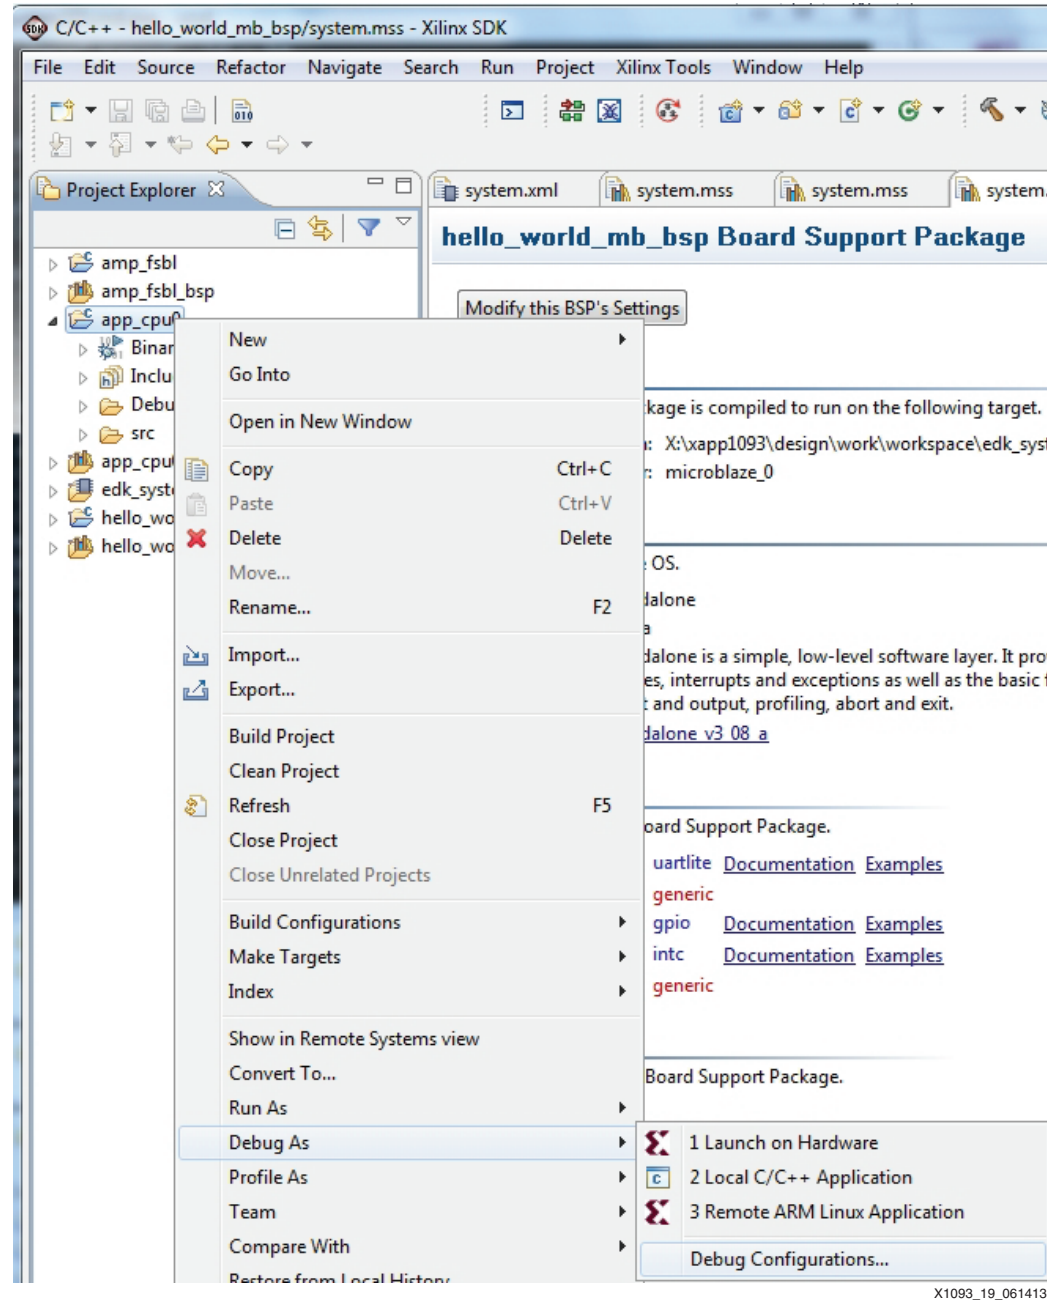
C/C++ - hello_world_mb_bsp/system.mss - Xilinx SDK

File Edit Source Refactor Navigate Search Run Project Xilinx Tools Window Help

Project Explorer

amp_fsbl
amp_fsbl_bsp
app_cpu0
Binar
Inclu
Debu
src
app_cpu
edk_syst
hello_wo
hello_wo

system.xml system.mss system.mss system.

hello_world_mb_bsp Board Support Package

Modify this BSP's Settings

kage is compiled to run on the following target.
: X:\xapp1093\design\work\workspace\edk_sys
: microblaze_0

OS.
lalone
a
lalone is a simple, low-level software layer. It pro
es, interrupts and exceptions as well as the basic
and output, profiling, abort and exit.
lalone v3 08 a

oard Support Package.

| uartlite | Documentation | Examples |
|---|---|---|
| generic | | |
| gpio | Documentation | Examples |
| intc | Documentation | Examples |
| generic | | |

Board Support Package.

New
Go Into
Open in New Window
Copy Ctrl+C
Paste Ctrl+V
Delete Delete
Move...
Rename... F2
Import...
Export...
Build Project
Clean Project
Refresh F5
Close Project
Close Unrelated Projects
Build Configurations
Make Targets
Index
Show in Remote Systems view
Convert To...
Run As
Debug As
Profile As
Team
Compare With
Restore from Local History

1 Launch on Hardware
2 Local C/C++ Application
3 Remote ARM Linux Application
Debug Configurations...

X1093_19_061413